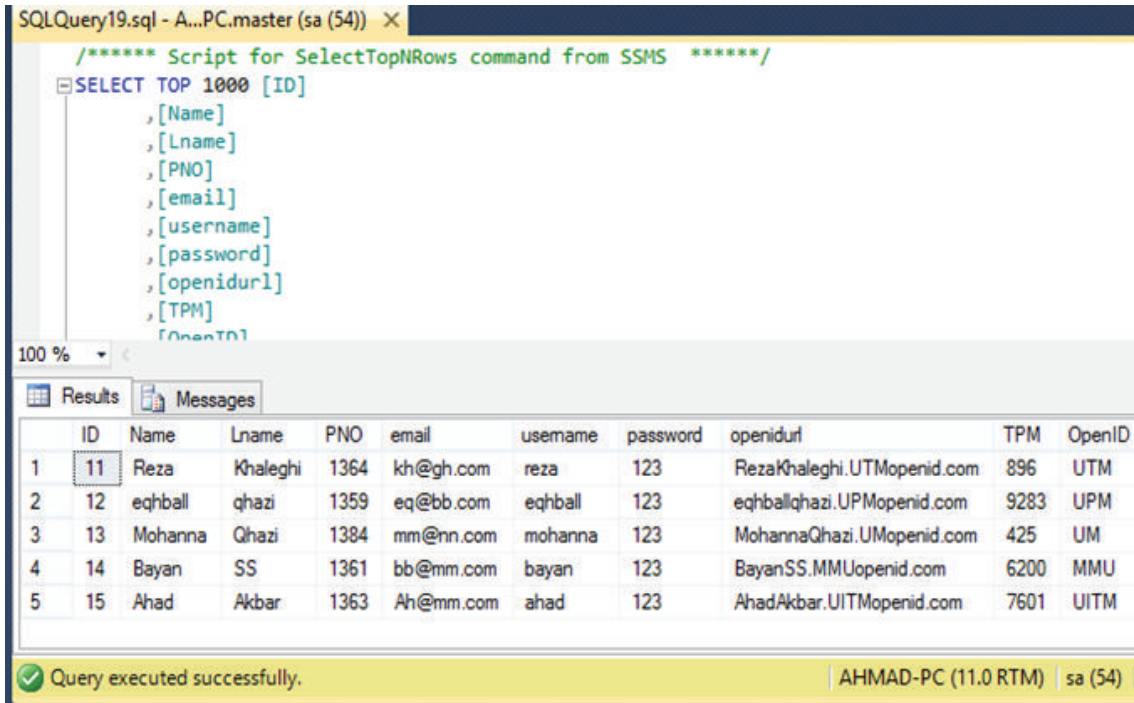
SQLQuery19.sql - A...PC.master (sa (54)) ×

/****** Script for SelectTopNRows command from SSMS ******/
SELECT TOP 1000 [ID]
,[Name]
,[Lname]
,[PNO]
,[email]
,[username]
,[password]
,[openidurl]
,[TPM]
,[OpenID]

100 %

Results | Messages

| | ID | Name | Lname | PNO | email | usemame | password | openidurl | TPM | OpenID |
|---|---|---|---|---|---|---|---|---|---|---|
| 1 | 11 | Reza | Khaleghi | 1364 | kh@gh.com | reza | 123 | RezaKhaleghi.UTMopenid.com | 896 | UTM |
| 2 | 12 | eqhball | qhazi | 1359 | eq@bb.com | eqhball | 123 | eqhballqhazi.UPMopenid.com | 9283 | UPM |
| 3 | 13 | Mohanna | Qhazi | 1384 | mm@nn.com | mohanna | 123 | MohannaQhazi.UMopenid.com | 425 | UM |
| 4 | 14 | Bayan | SS | 1361 | bb@mm.com | bayan | 123 | BayanSS.MMUopenid.com | 6200 | MMU |
| 5 | 15 | Ahad | Akbar | 1363 | Ah@mm.com | ahad | 123 | AhadAkbar.UITMopenid.com | 7601 | UITM |

Query executed successfully. | AHMAD-PC (11.0 RTM) | sa (54)